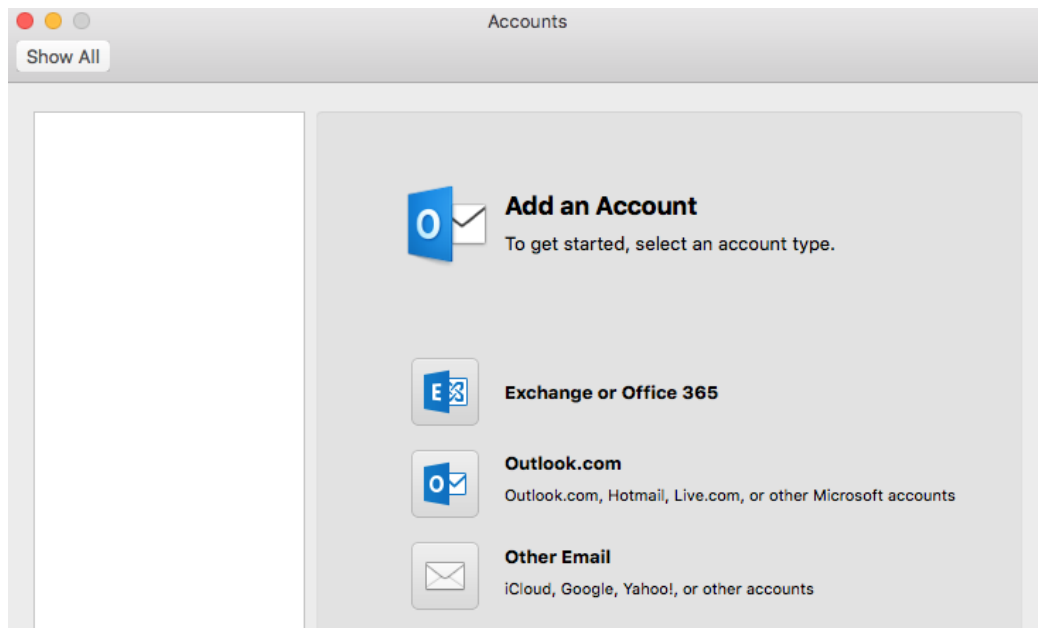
Accounts

Show All

Add an Account

To get started, select an account type.

Exchange or Office 365

Outlook.com

Outlook.com, Hotmail, Live.com, or other Microsoft accounts

Other Email

iCloud, Google, Yahoo!, or other accounts